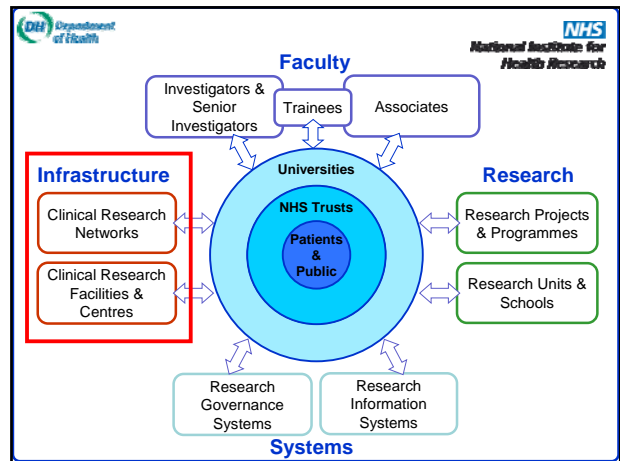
DH Department of Health

NHS
National Institute for Health Research

Faculty

Investigators & Senior Investigators

Trainees

Associates

Infrastructure

Clinical Research Networks

Clinical Research Facilities & Centres

Universities

NHS Trusts

Patients & Public

Research

Research Projects & Programmes

Research Units & Schools

Research Governance Systems

Research Information Systems

Systems